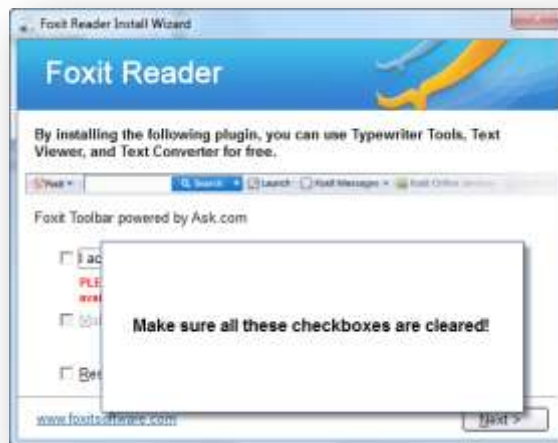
Foxit Reader Install Wizard

Foxit Reader

By installing the following plugin, you can use Typewriter Tools, Text Viewer, and Text Converter for free.

Foxit ▾ Search ▾ Launch Foxit Messages ▾ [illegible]

Foxit Toolbar powered by Ask.com

I ac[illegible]

PLE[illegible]
avai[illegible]

Ma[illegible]

Res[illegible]

Make sure all these checkboxes are cleared!

www.foxitsoftware.com

Next >